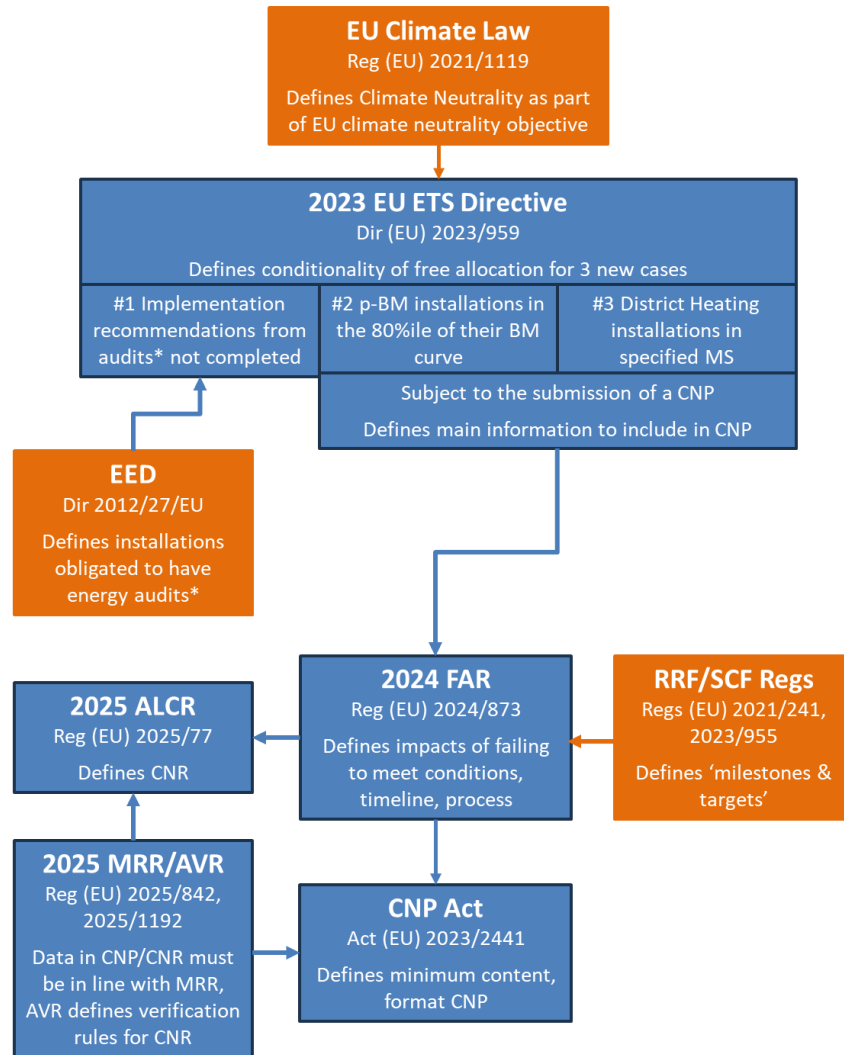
EU Climate Law
Reg (EU) 2021/1119
Defines Climate Neutrality as part of EU climate neutrality objective

2023 EU ETS Directive
Dir (EU) 2023/959
Defines conditionality of free allocation for 3 new cases

#1 Implementation recommendations from audits* not completed

#2 p-BM installations in the 80%ile of their BM curve

#3 District Heating installations in specified MS

Subject to the submission of a CNP
Defines main information to include in CNP

EED
Dir 2012/27/EU
Defines installations obligated to have energy audits*

2025 ALCR
Reg (EU) 2025/77
Defines CNR

2024 FAR
Reg (EU) 2024/873
Defines impacts of failing to meet conditions, timeline, process

RRF/SCF Regs
Regs (EU) 2021/241, 2023/955
Defines 'milestones & targets'

2025 MRR/AVR
Reg (EU) 2025/842, 2025/1192
Data in CNP/CNR must be in line with MRR, AVR defines verification rules for CNR

CNP Act
Act (EU) 2023/2441
Defines minimum content, format CNP